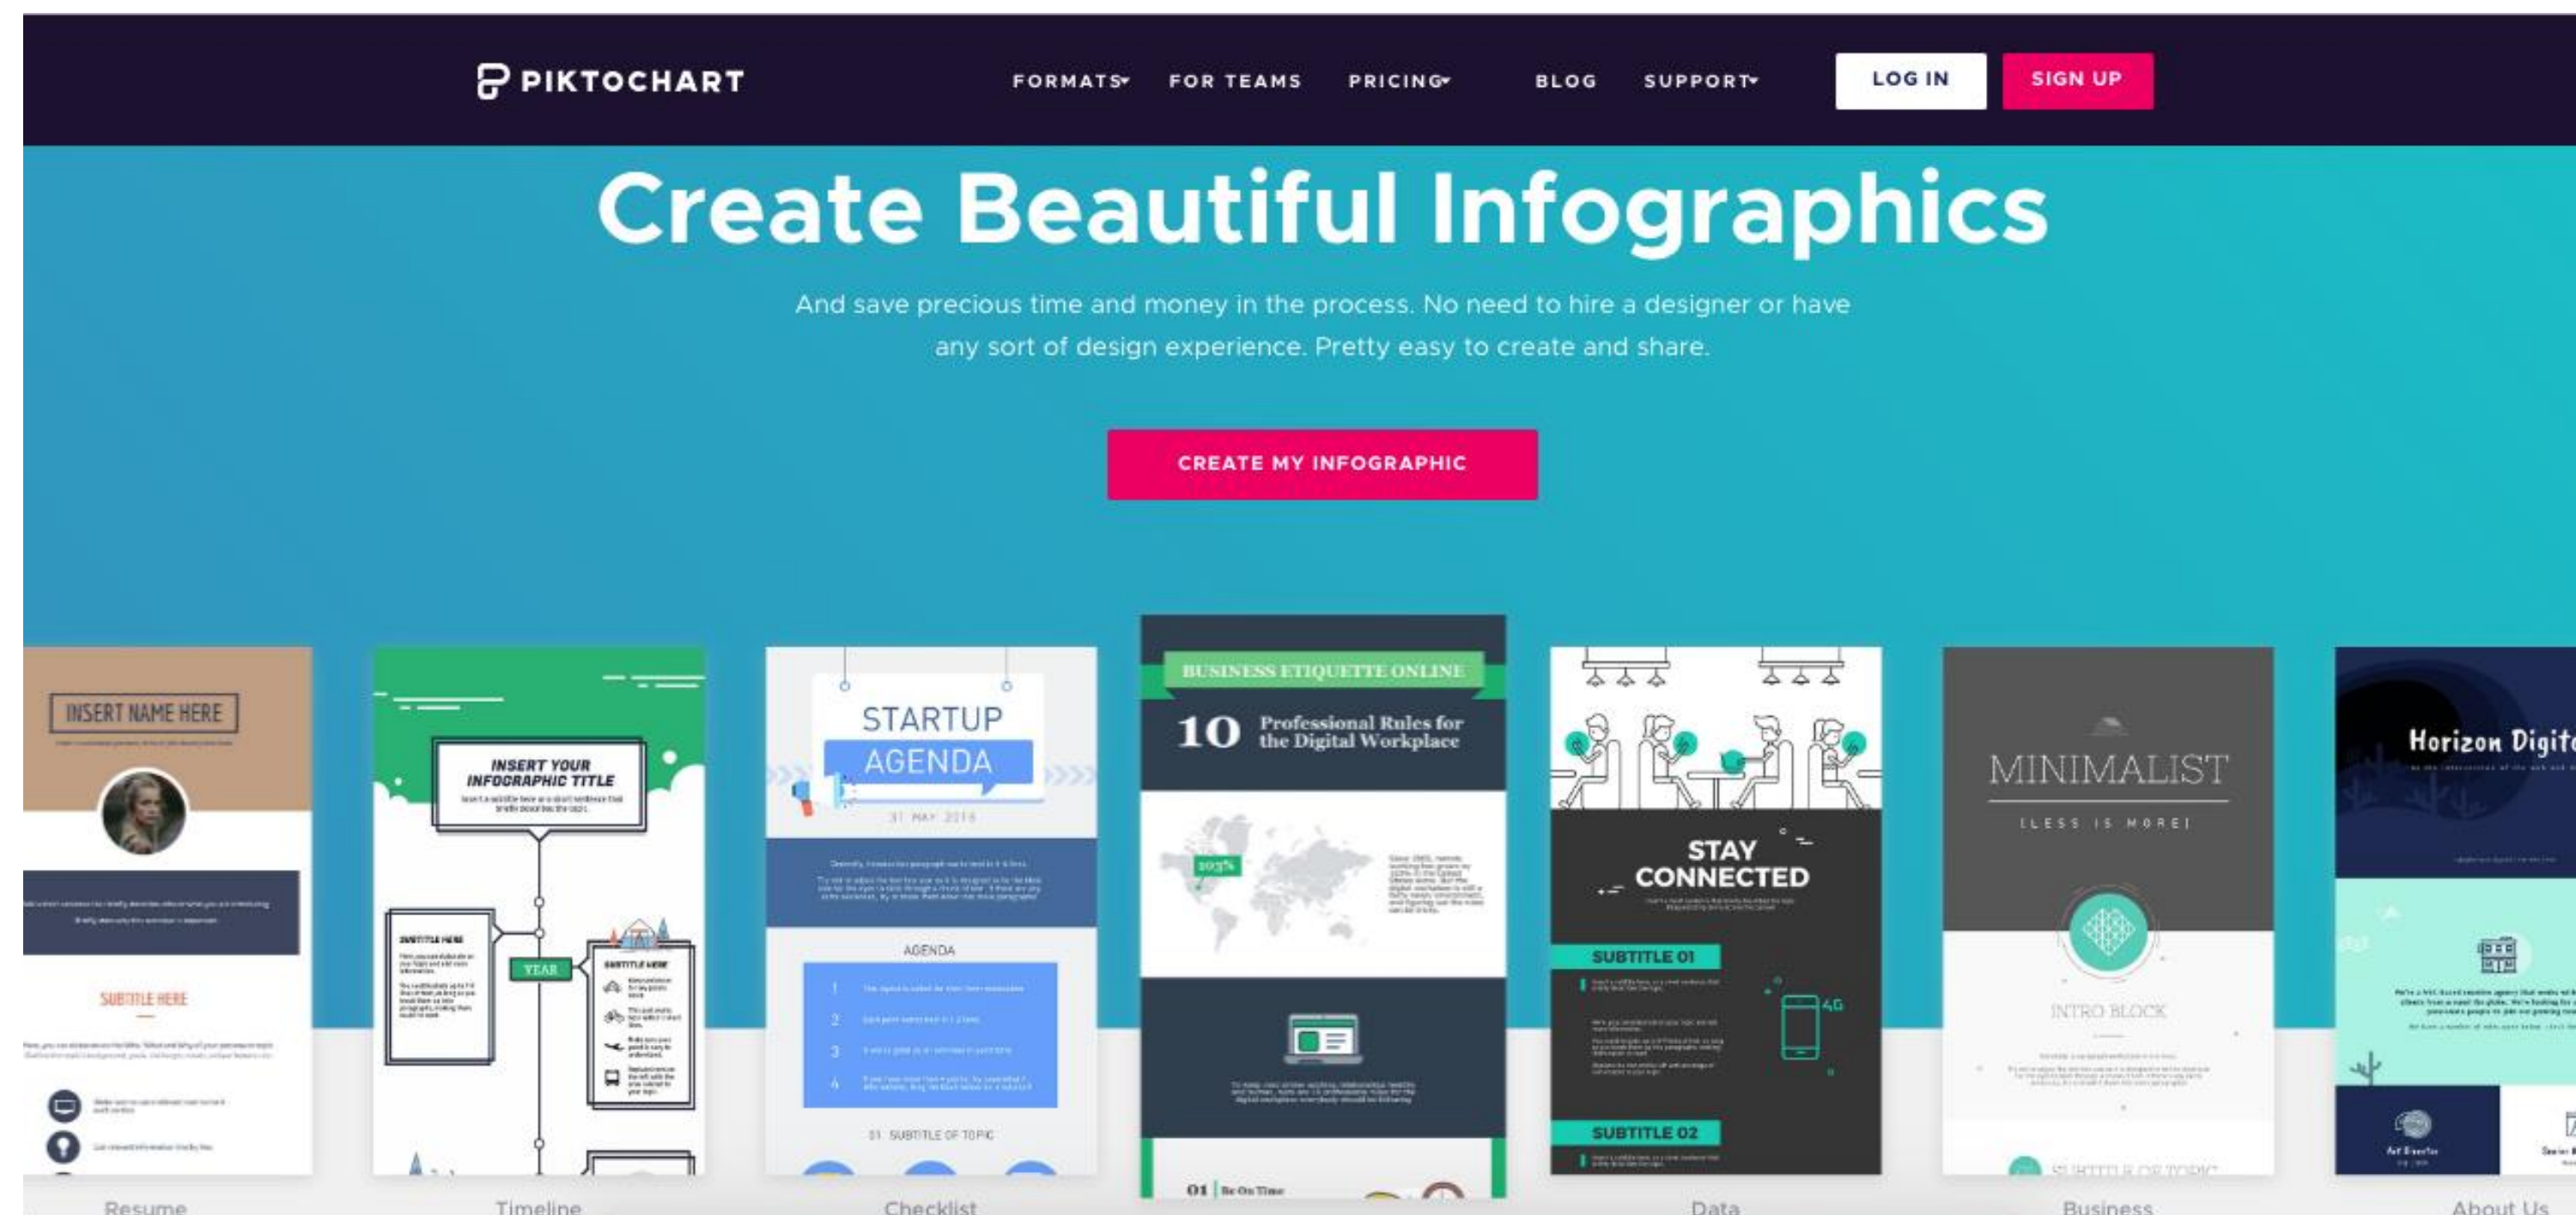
PIKTOCHART

FORMATS FOR TEAMS PRICING BLOG SUPPORT LOG IN SIGN UP

Create Beautiful Infographics

And save precious time and money in the process. No need to hire a designer or have any sort of design experience. Pretty easy to create and share.

CREATE MY INFOGRAPHIC

INSERT NAME HERE

SUBTITLE HERE

INSERT YOUR INFOGRAPHIC TITLE

SUBTITLE HERE

YEAR

SUBTITLE HERE

STARTUP AGENDA

31 MAY 2018

AGENDA

1

2

3

4

01 SUBTITLE OF TOPIC

BUSINESS ETIQUETTE ONLINE

10 Professional Rules for the Digital Workplace

103%

01 Be On Time

STAY CONNECTED

SUBTITLE 01

4G

SUBTITLE 02

MINIMALIST

[LESS IS MORE]

INTRO BLOCK

SUBTITLE OR TOPIC

Horizon Digit

Resume

Timeline

Checklist

Data

Business

About Us